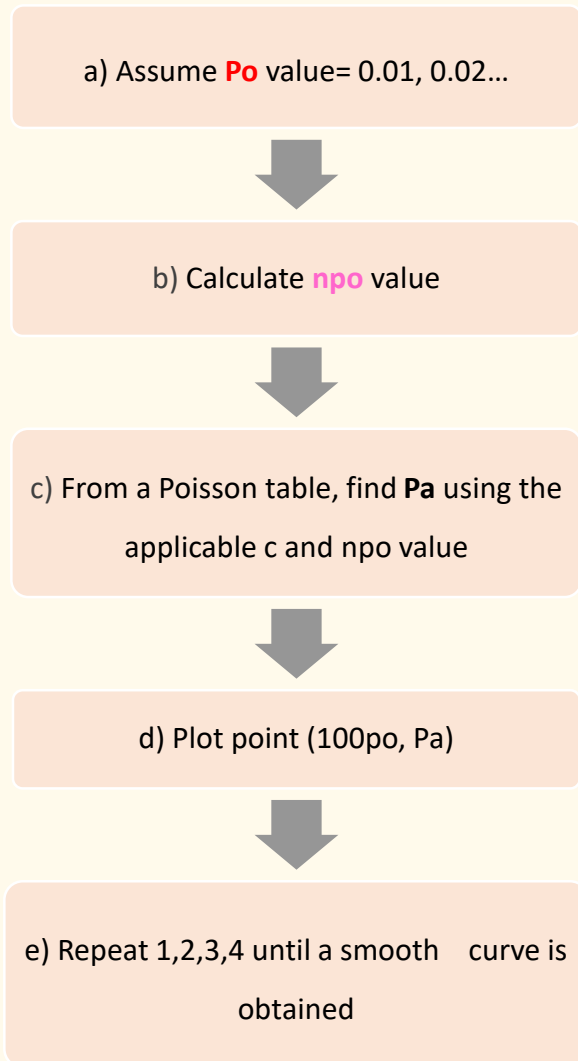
a) Assume Po value= 0.01, 0.02…

b) Calculate npo value

c) From a Poisson table, find Pa using the applicable c and npo value

d) Plot point (100po, Pa)

e) Repeat 1,2,3,4 until a smooth curve is obtained